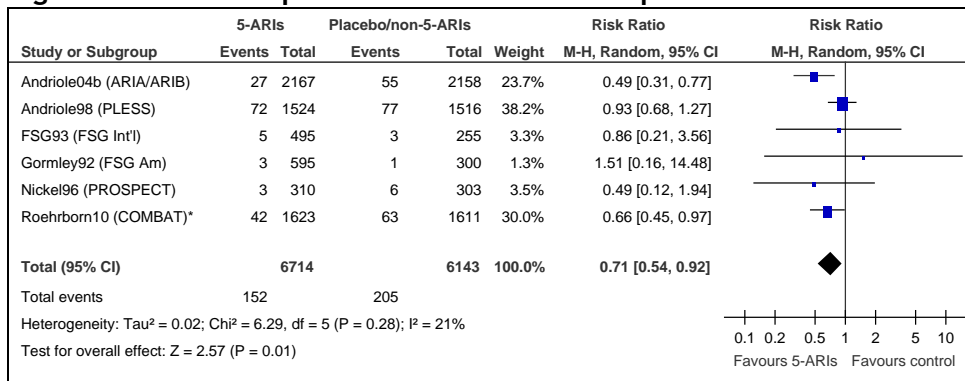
| | 5-ARIs | | Placebo/non-5-ARIs | | | Risk Ratio | Risk Ratio |
|---|---|---|---|---|---|---|---|
| Study or Subgroup | Events | Total | Events | Total | Weight | M-H, Random, 95% CI | M-H, Random, 95% CI |
| Andriole04b (ARIA/ARIB) | 27 | 2167 | 55 | 2158 | 23.7% | 0.49 [0.31, 0.77] | |
| Andriole98 (PLESS) | 72 | 1524 | 77 | 1516 | 38.2% | 0.93 [0.68, 1.27] | |
| FSG93 (FSG Int'l) | 5 | 495 | 3 | 255 | 3.3% | 0.86 [0.21, 3.56] | |
| Gormley92 (FSG Am) | 3 | 595 | 1 | 300 | 1.3% | 1.51 [0.16, 14.48] | |
| Nickel96 (PROSPECT) | 3 | 310 | 6 | 303 | 3.5% | 0.49 [0.12, 1.94] | |
| Roehrborn10 (COMBAT)* | 42 | 1623 | 63 | 1611 | 30.0% | 0.66 [0.45, 0.97] | |
| Total (95% CI) | | 6714 | | 6143 | 100.0% | 0.71 [0.54, 0.92] | |
| Total events | 152 | | 205 | | | | |

Heterogeneity: Tau² = 0.02; Chi² = 6.29, df = 5 (P = 0.28); I² = 21%
Test for overall effect: Z = 2.57 (P = 0.01)

0.1 0.2 0.5 1 2 5 10
Favours 5-ARIs Favours control